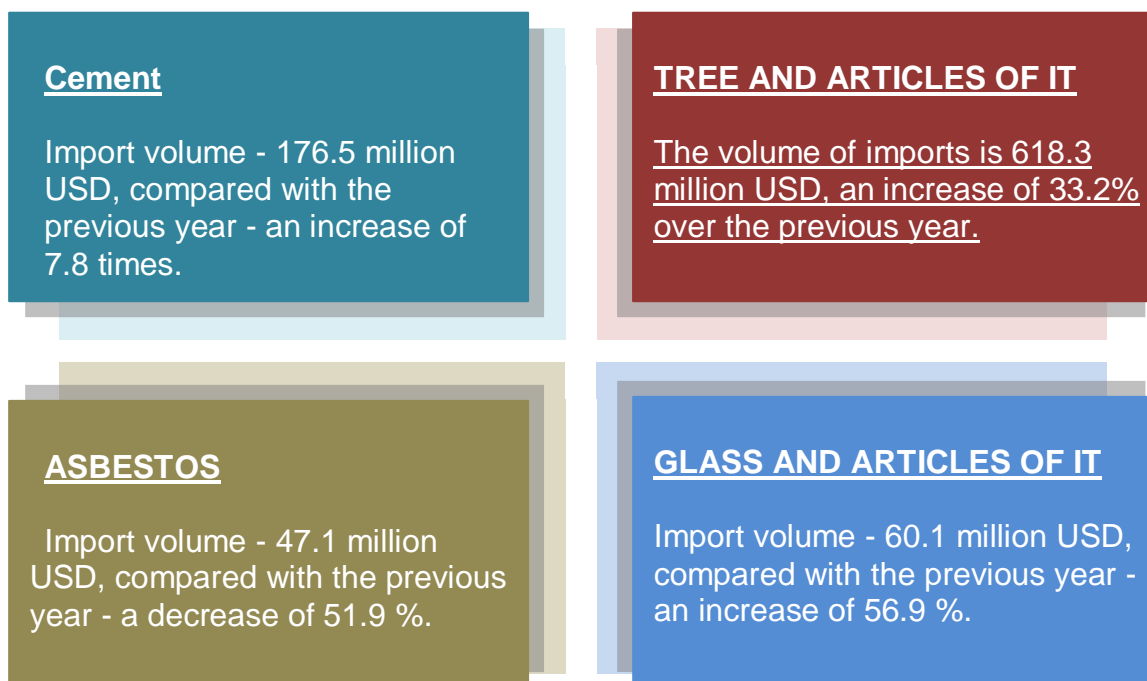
Cement

Import volume - 176.5 million USD, compared with the previous year - an increase of 7.8 times.

TREE AND ARTICLES OF IT

The volume of imports is 618.3 million USD, an increase of 33.2% over the previous year.

ASBESTOS

Import volume - 47.1 million USD, compared with the previous year - a decrease of 51.9 %.

GLASS AND ARTICLES OF IT

Import volume - 60.1 million USD, compared with the previous year - an increase of 56.9 %.